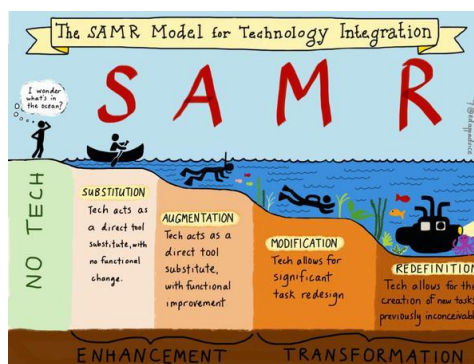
The SAMR Model for Technology Integration

S A M R

I wonder what's in the ocean?

@sylviaduckworth

NO TECH

SUBSTITUTION
Tech acts as a direct tool substitute, with no functional change.

AUGMENTATION
Tech acts as a direct tool substitute, with functional improvement

MODIFICATION
Tech allows for significant task redesign

REDEFINITION
Tech allows for the creation of new tasks previously inconceivable

ENHANCEMENT

TRANSFORMATION